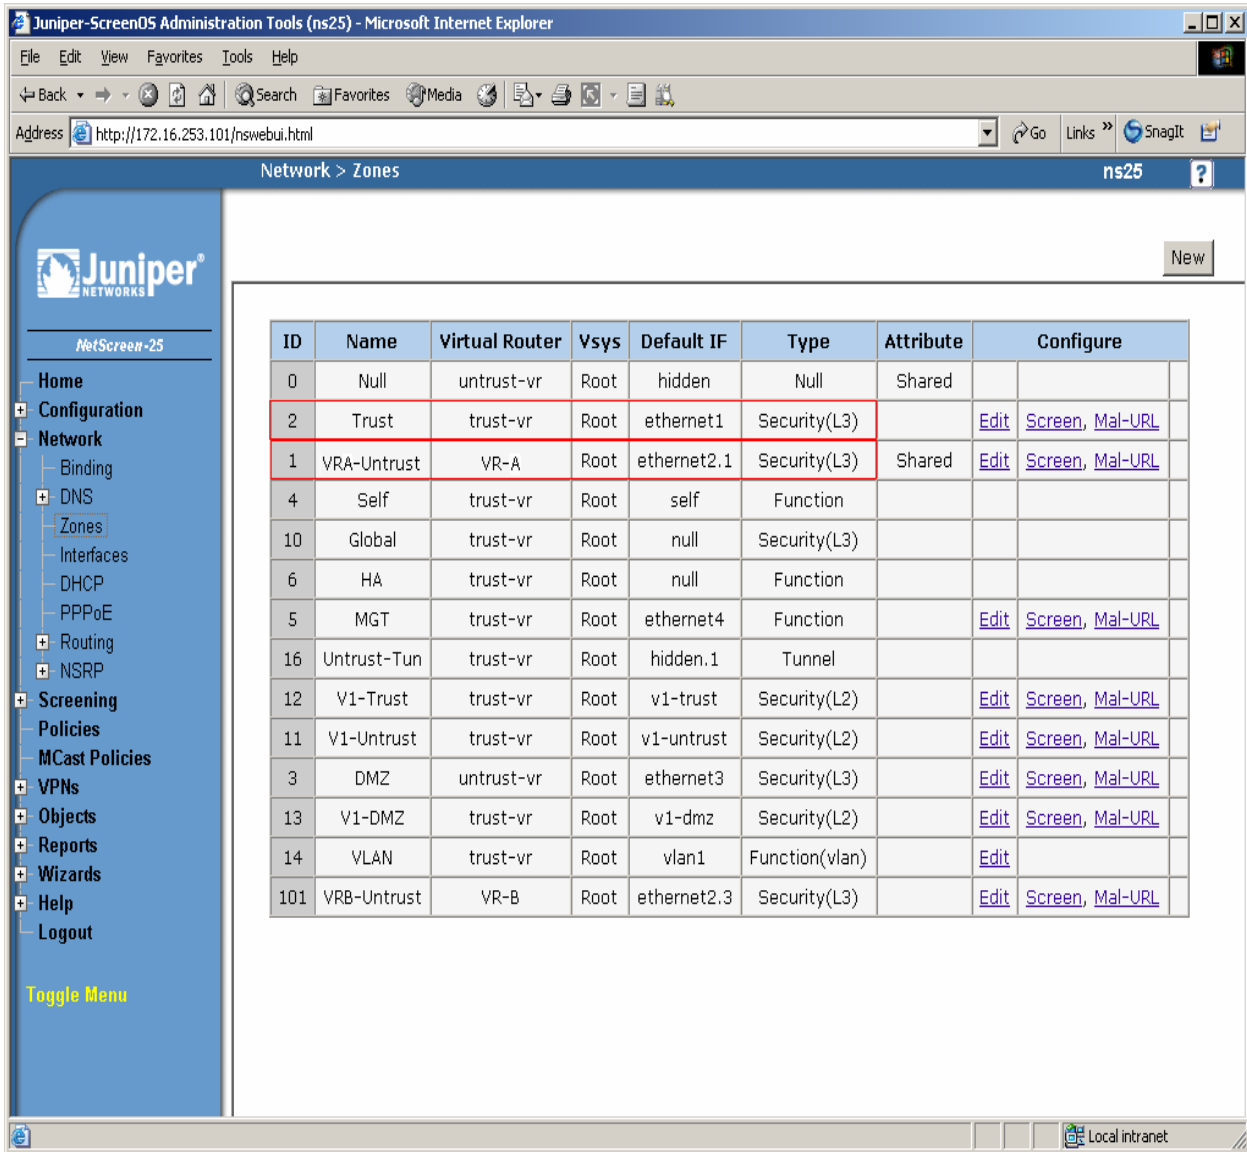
Juniper-ScreenOS Administration Tools (ns25) - Microsoft Internet Explorer

File Edit View Favorites Tools Help

Back Search Favorites Media

Address http://172.16.253.101/nswebui.html Go Links SnagIt

Network > Zones ns25 ?

Juniper NETWORKS

NetScreen-25

Home
Configuration
Network
Binding
DNS
Zones
Interfaces
DHCP
PPPoE
Routing
NSRP
Screening
Policies
MCast Policies
VPNs
Objects
Reports
Wizards
Help
Logout

Toggle Menu

New

| ID | Name | Virtual Router | Vsys | Default IF | Type | Attribute | Configure | |
|---|---|---|---|---|---|---|---|---|
| 0 | Null | untrust-vr | Root | hidden | Null | Shared | | |
| 2 | Trust | trust-vr | Root | ethernet1 | Security(L3) | | Edit | Screen, Mal-URL |
| 1 | VRA-Untrust | VR-A | Root | ethernet2.1 | Security(L3) | Shared | Edit | Screen, Mal-URL |
| 4 | Self | trust-vr | Root | self | Function | | | |
| 10 | Global | trust-vr | Root | null | Security(L3) | | | |
| 6 | HA | trust-vr | Root | null | Function | | | |
| 5 | MGT | trust-vr | Root | ethernet4 | Function | | Edit | Screen, Mal-URL |
| 16 | Untrust-Tun | trust-vr | Root | hidden.1 | Tunnel | | | |
| 12 | V1-Trust | trust-vr | Root | v1-trust | Security(L2) | | Edit | Screen, Mal-URL |
| 11 | V1-Untrust | trust-vr | Root | v1-untrust | Security(L2) | | Edit | Screen, Mal-URL |
| 3 | DMZ | untrust-vr | Root | ethernet3 | Security(L3) | | Edit | Screen, Mal-URL |
| 13 | V1-DMZ | trust-vr | Root | v1-dmz | Security(L2) | | Edit | Screen, Mal-URL |
| 14 | VLAN | trust-vr | Root | vlan1 | Function(vlan) | | Edit | |
| 101 | VRB-Untrust | VR-B | Root | ethernet2.3 | Security(L3) | | Edit | Screen, Mal-URL |

Local intranet